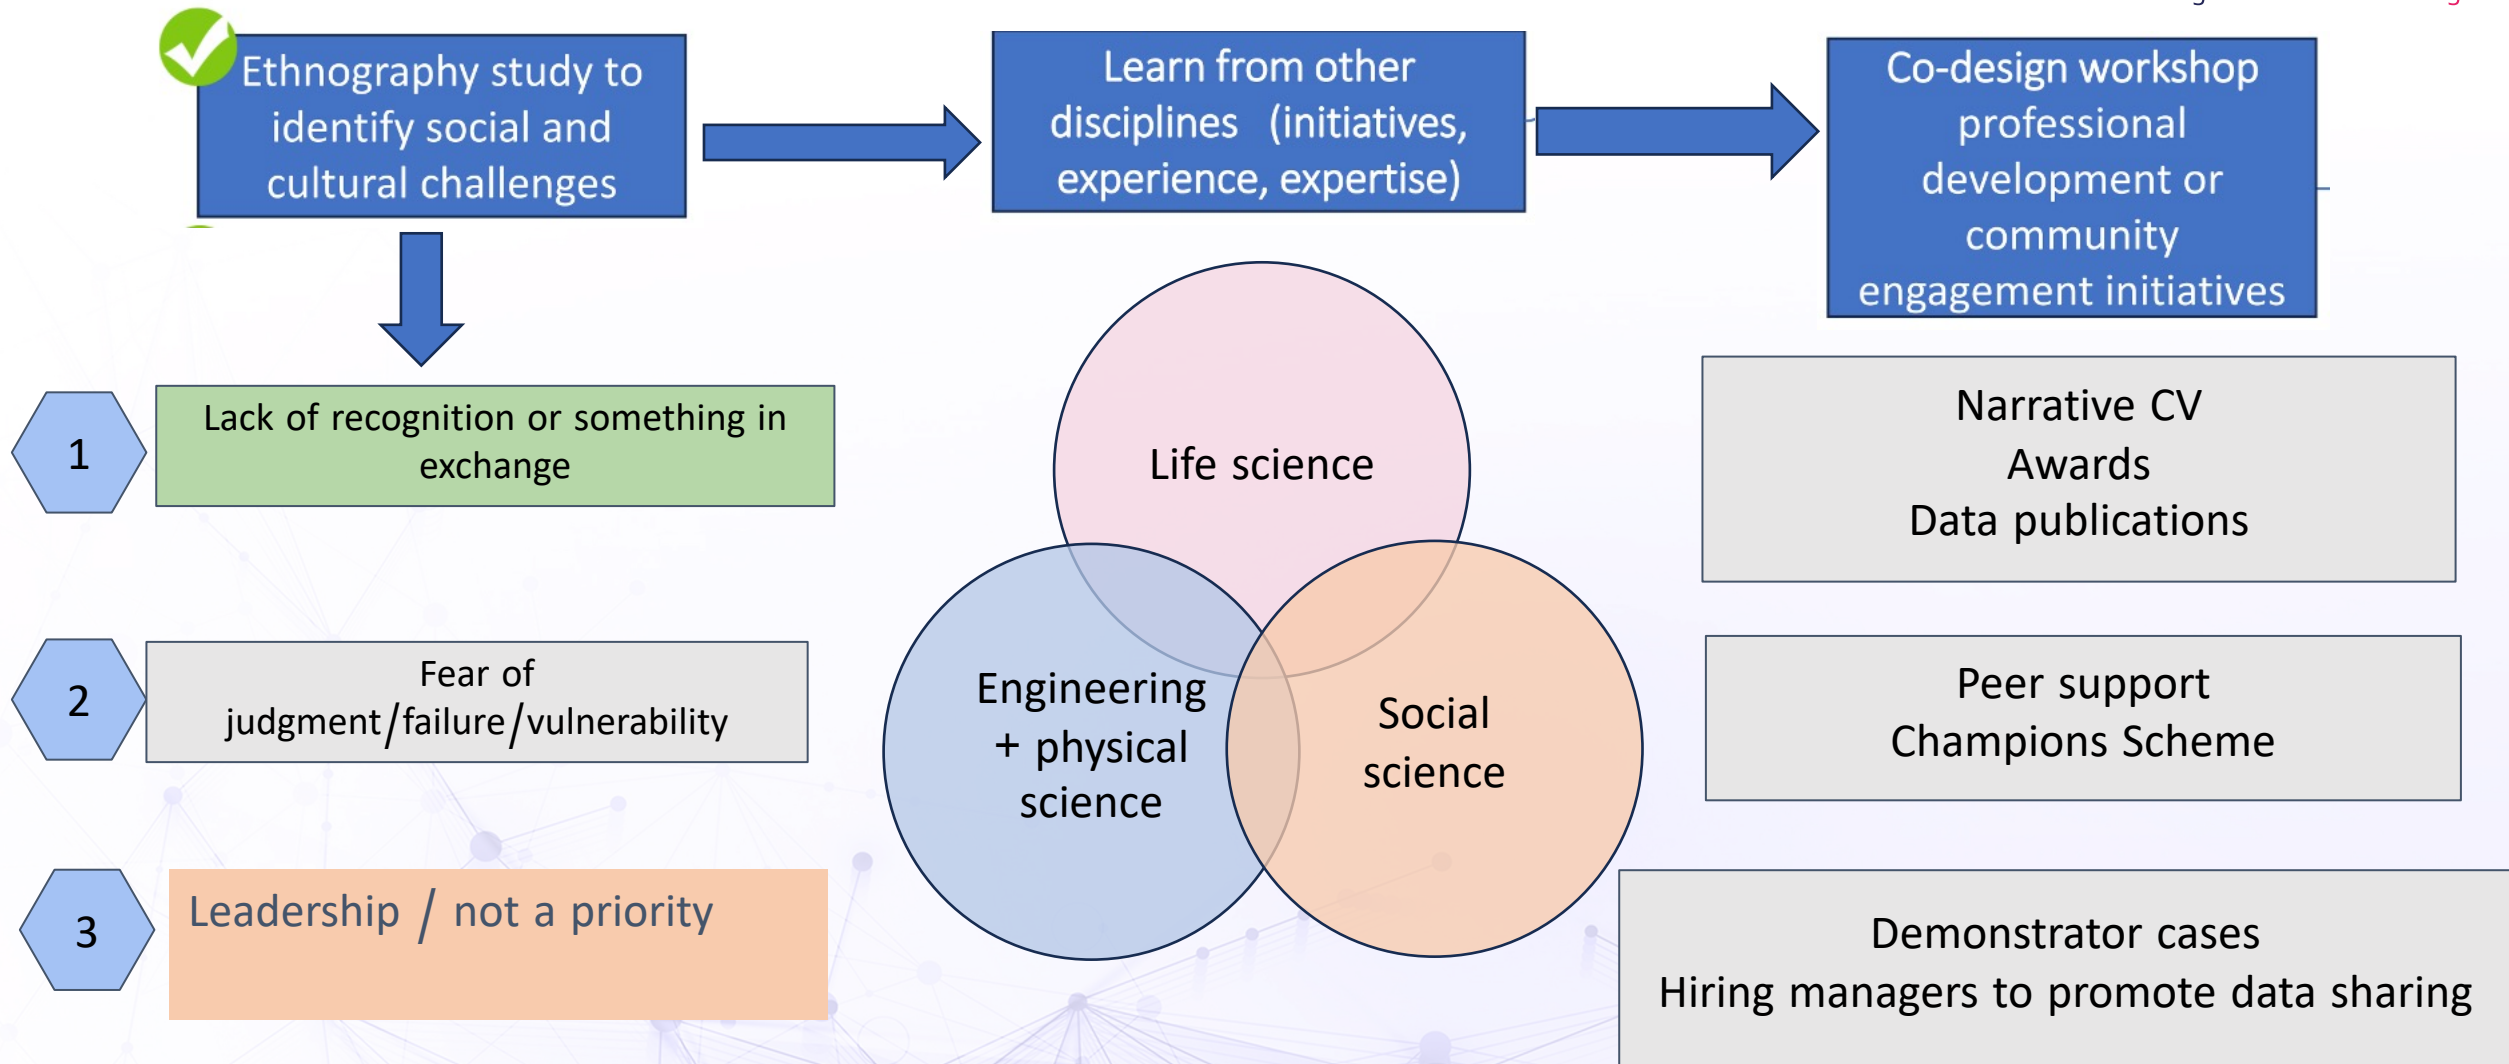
Ethnography study to identify social and cultural challenges

Learn from other disciplines (initiatives, experience, expertise)

Co-design workshop professional development or community engagement initiatives

1

Lack of recognition or something in exchange

2

Fear of judgment/failure/vulnerability

3

Leadership / not a priority

Life science

Engineering + physical science

Social science

Narrative CV
Awards
Data publications

Peer support
Champions Scheme

Demonstrator cases
Hiring managers to promote data sharing